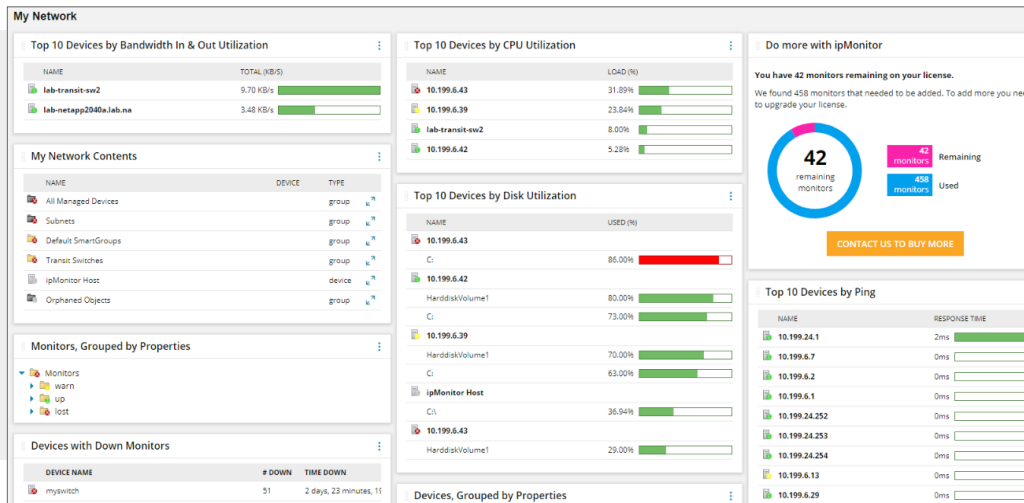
My Network

Top 10 Devices by Bandwidth In & Out Utilization

| NAME | TOTAL (KB/S) |
|---|---|
| lab-transit-sw2 | 9.70 KB/s |
| lab-netapp2040a.lab.na | 3.48 KB/s |

My Network Contents

| NAME | DEVICE | TYPE |
|---|---|---|
| All Managed Devices | | group |
| Subnets | | group |
| Default SmartGroups | | group |
| Transit Switches | | group |
| ipMonitor Host | | device |
| Orphaned Objects | | group |

Monitors, Grouped by Properties

Monitors
warn
up
lost

Devices with Down Monitors

| DEVICE NAME | # DOWN | TIME DOWN |
|---|---|---|
| myswitch | 51 | 2 days, 23 minutes, 1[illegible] |

Top 10 Devices by CPU Utilization

| NAME | LOAD (%) |
|---|---|
| 10.199.6.43 | 31.89% |
| 10.199.6.39 | 23.84% |
| lab-transit-sw2 | 8.00% |
| 10.199.6.42 | 5.28% |

Top 10 Devices by Disk Utilization

| NAME | USED (%) |
|---|---|
| 10.199.6.43 | |
| C: | 86.00% |
| 10.199.6.42 | |
| HarddiskVolume1 | 80.00% |
| C: | 73.00% |
| 10.199.6.39 | |
| HarddiskVolume1 | 70.00% |
| C: | 63.00% |
| ipMonitor Host | |
| C:\ | 36.94% |
| 10.199.6.43 | |
| HarddiskVolume1 | 29.00% |

Devices, Grouped by Properties

Do more with ipMonitor

You have 42 monitors remaining on your license.

We found 458 monitors that needed to be added. To add more you ne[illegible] to upgrade your license.

42
remaining monitors

42 monitors Remaining
458 monitors Used

CONTACT US TO BUY MORE

Top 10 Devices by Ping

| NAME | RESPONSE TIME |
|---|---|
| 10.199.24.1 | 2ms |
| 10.199.6.7 | 0ms |
| 10.199.6.2 | 0ms |
| 10.199.6.1 | 0ms |
| 10.199.24.252 | 0ms |
| 10.199.24.253 | 0ms |
| 10.199.24.254 | 0ms |
| 10.199.6.13 | 0ms |
| 10.199.6.29 | 0ms |